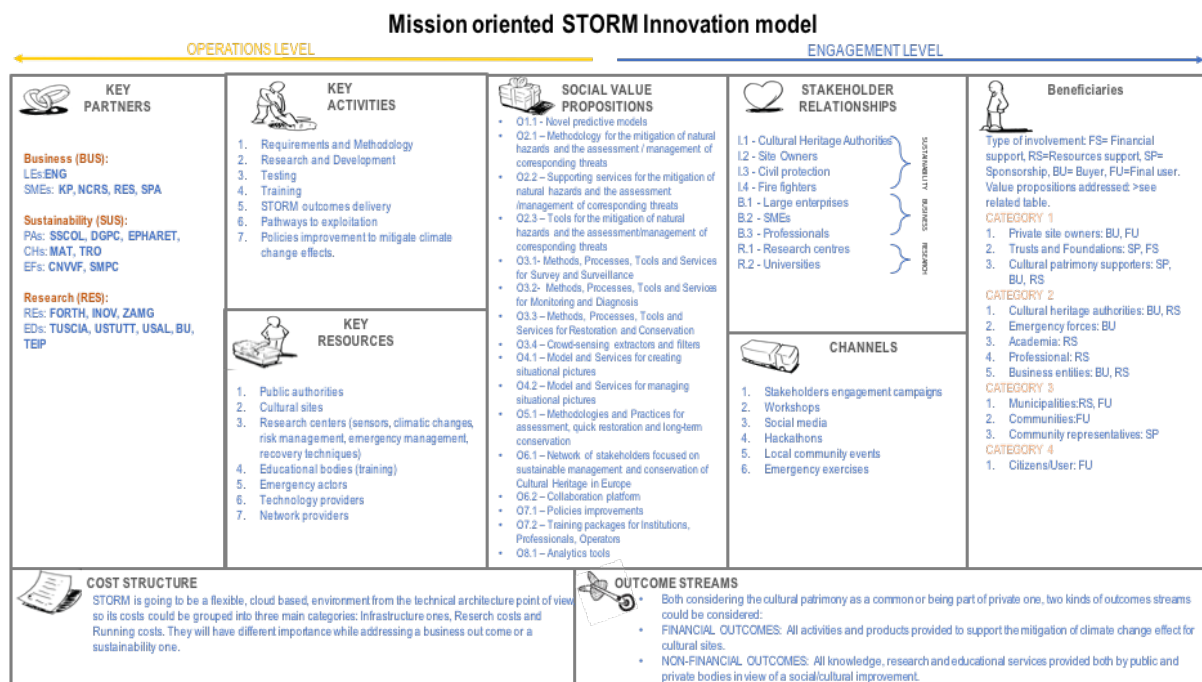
Mission oriented STORM Innovation model

OPERATIONS LEVEL

ENGAGEMENT LEVEL

KEY PARTNERS

Business (BUS):
LEs: ENG
SMEs: KP, NCRS, RES, SPA

Sustainability (SUS):
PAs: SSCOL, DGPC, EPHARET,
CHs: MAT, TRO
EFs: CNVVF, SMPC

Research (RES):
REs: FORTH, INOV, ZAMG
EDs: TUSCIA, USTUTT, USAL, BU, TEIP

KEY ACTIVITIES

1. Requirements and Methodology
2. Research and Development
3. Testing
4. Training
5. STORM outcomes delivery
6. Pathways to exploitation
7. Policies improvement to mitigate climate change effects.

KEY RESOURCES

1. Public authorities
2. Cultural sites
3. Research centers (sensors, climatic changes, risk management, emergency management, recovery techniques)
4. Educational bodies (training)
5. Emergency actors
6. Technology providers
7. Network providers

SOCIAL VALUE PROPOSITIONS

O1.1 – Novel predictive models
O2.1 – Methodology for the mitigation of natural hazards and the assessment / management of corresponding threats
O2.2 – Supporting services for the mitigation of natural hazards and the assessment /management of corresponding threats
O2.3 – Tools for the mitigation of natural hazards and the assessment/management of corresponding threats
O3.1- Methods, Processes, Tools and Services for Survey and Surveillance
O3.2- Methods, Processes, Tools and Services for Monitoring and Diagnosis
O3.3 – Methods, Processes, Tools and Services for Restoration and Conservation
O3.4 – Crowd-sensing extractors and filters
O4.1 – Model and Services for creating situational pictures
O4.2 – Model and Services for managing situational pictures
O5.1 – Methodologies and Practices for assessment, quick restoration and long-term conservation
O6.1 – Network of stakeholders focused on sustainable management and conservation of Cultural Heritage in Europe
O6.2 – Collaboration platform
O7.1 – Policies improvements
O7.2 – Training packages for Institutions, Professionals, Operators
O8.1 – Analytics tools

STAKEHOLDER RELATIONSHIPS

I.1 - Cultural Heritage Authorities
I.2 - Site Owners
I.3 - Civil protection
I.4 - Fire fighters
B.1 - Large enterprises
B.2 - SMEs
B.3 - Professionals
R.1 - Research centres
R.2 - Universities

SUSTAINABILITY
BUSINESS
RESEARCH

CHANNELS

1. Stakeholders engagement campaigns
2. Workshops
3. Social media
4. Hackathons
5. Local community events
6. Emergency exercises

Beneficiaries

Type of involvement: FS= Financial support, RS=Resources support, SP= Sponsorship, BU= Buyer, FU=Final user. Value propositions addressed: >see related table.
CATEGORY 1
1. Private site owners: BU, FU
2. Trusts and Foundations: SP, FS
3. Cultural patrimony supporters: SP, BU, RS
CATEGORY 2
1. Cultural heritage authorities: BU, RS
2. Emergency forces: BU
3. Academia: RS
4. Professional: RS
5. Business entities: BU, RS
CATEGORY 3
1. Municipalities:RS, FU
2. Communities:FU
3. Community representatives: SP
CATEGORY 4
1. Citizens/User: FU

COST STRUCTURE

STORM is going to be a flexible, cloud based, environment from the technical architecture point of view so its costs could be grouped into three main categories: Infrastructure ones, Reserch costs and Running costs. They will have different importance while addressing a business out come or a sustainability one.

OUTCOME STREAMS

• Both considering the cultural patrimony as a common or being part of private one, two kinds of outcomes streams could be considered:
• FINANCIAL OUTCOMES: All activities and products provided to support the mitigation of climate change effect for cultural sites.
• NON-FINANCIAL OUTCOMES: All knowledge, research and educational services provided both by public and private bodies in view of a social/cultural improvement.